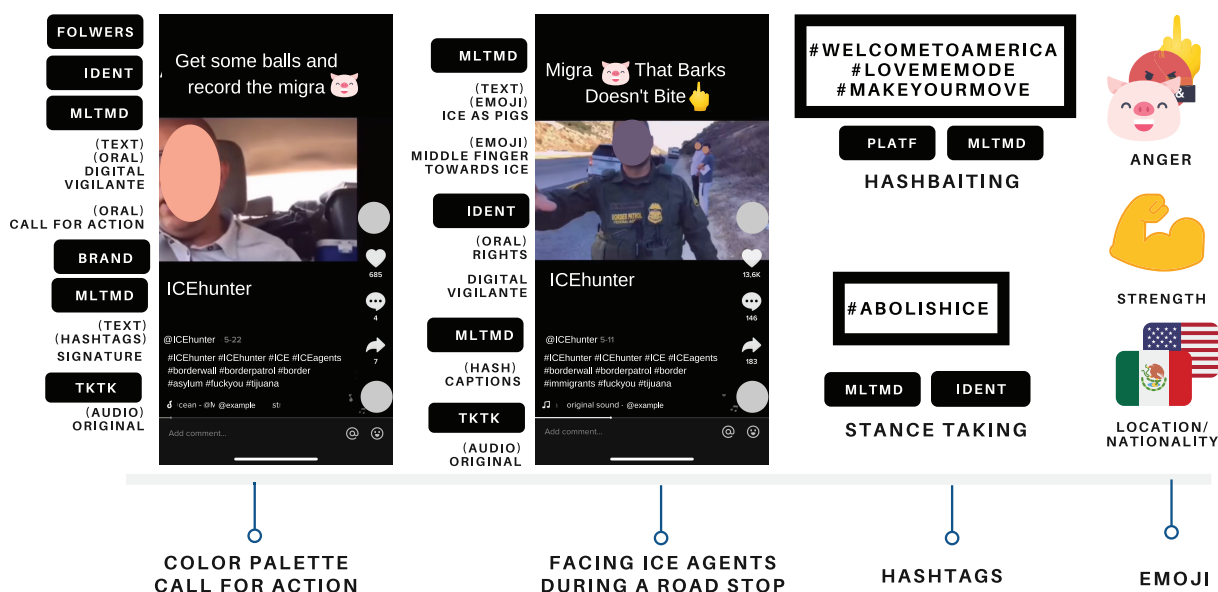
FOLWERS
IDENT
MLTMD
(TEXT)
(ORAL)
DIGITAL
VIGILANTE
(ORAL)
CALL FOR ACTION
BRAND
MLTMD
(TEXT)
(HASHTAGS)
SIGNATURE
TKTK
(AUDIO)
ORIGINAL

Get some balls and record the migra 🐷

ICEhunter
685
4
7
@ICEhunter 5-22
#ICEhunter #ICEhunter #ICE #ICEagents #borderwall #borderpatrol #border #asylum #fuckyou #tijuana
♫ ocean - @ @example
Add comment...

MLTMD
(TEXT)
(EMOJI)
ICE AS PIGS
(EMOJI)
MIDDLE FINGER
TOWARDS ICE
IDENT
(ORAL)
RIGHTS
DIGITAL
VIGILANTE
MLTMD
(HASH)
CAPTIONS
TKTK
(AUDIO)
ORIGINAL

Migra 🐷 That Barks Doesn't Bite 🖕
BORDER PATROL
ICEhunter
13.6K
146
183
@ICEhunter 5-11
#ICEhunter #ICEhunter #ICE #ICEagents #borderwall #borderpatrol #border #immigrants #fuckyou #tijuana
♫ original sound - @example
Add comment...

#WELCOMETOAMERICA
#LOVEMEMODE
#MAKEYOURMOVE
PLATF
MLTMD
HASHBAITING

#ABOLISHICE
MLTMD
IDENT
STANCE TAKING

&
ANGER
STRENGTH
LOCATION/
NATIONALITY

COLOR PALETTE
CALL FOR ACTION
FACING ICE AGENTS
DURING A ROAD STOP
HASHTAGS
EMOJI